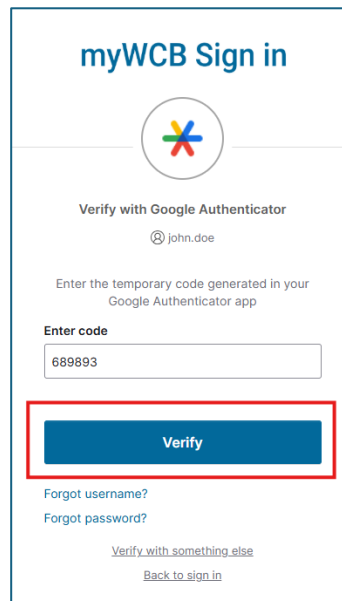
myWCB Sign in

Verify with Google Authenticator

john.doe

Enter the temporary code generated in your Google Authenticator app

Enter code

689893

Verify

Forgot username?

Forgot password?

Verify with something else

Back to sign in